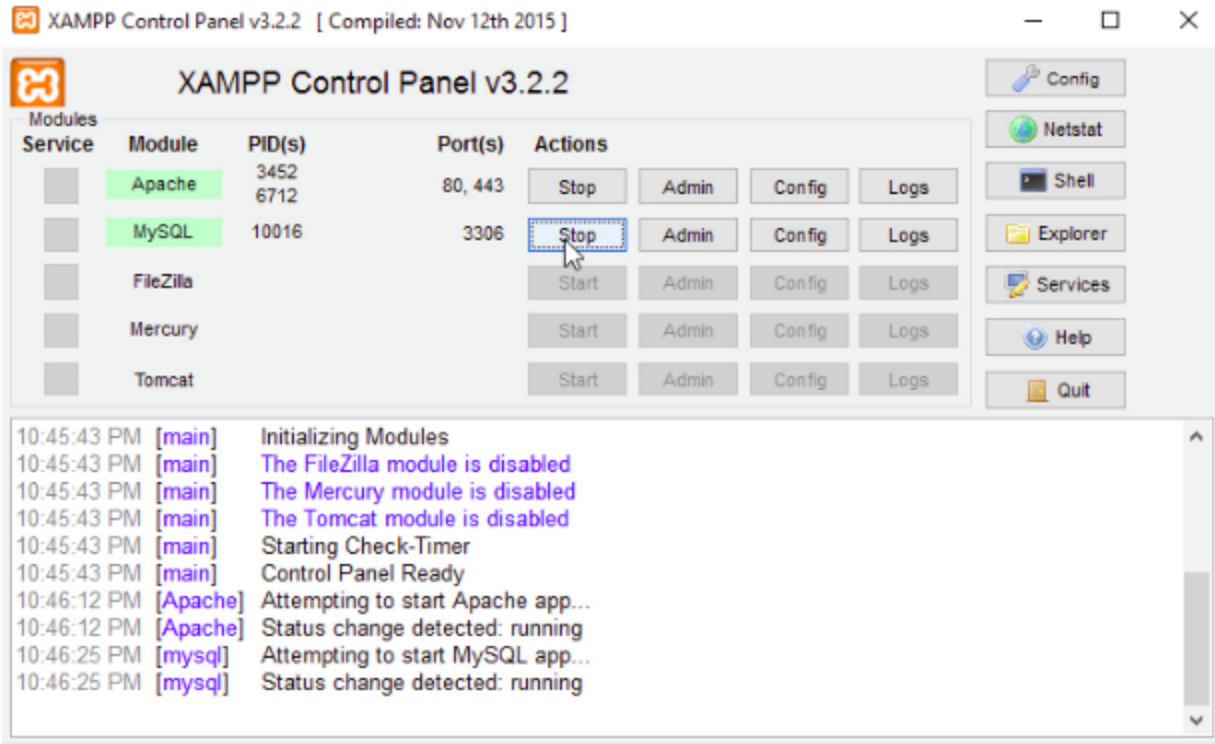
XAMPP Control Panel v3.2.2 [ Compiled: Nov 12th 2015 ]

XAMPP Control Panel v3.2.2

Modules

| Service | Module | PID(s) | Port(s) | Actions | | | |
|---|---|---|---|---|---|---|---|
| | Apache | 3452 6712 | 80, 443 | Stop | Admin | Config | Logs |
| | MySQL | 10016 | 3306 | Stop | Admin | Config | Logs |
| | FileZilla | | | Start | Admin | Config | Logs |
| | Mercury | | | Start | Admin | Config | Logs |
| | Tomcat | | | Start | Admin | Config | Logs |

Config
Netstat
Shell
Explorer
Services
Help
Quit

10:45:43 PM [main] Initializing Modules
10:45:43 PM [main] The FileZilla module is disabled
10:45:43 PM [main] The Mercury module is disabled
10:45:43 PM [main] The Tomcat module is disabled
10:45:43 PM [main] Starting Check-Timer
10:45:43 PM [main] Control Panel Ready
10:46:12 PM [Apache] Attempting to start Apache app...
10:46:12 PM [Apache] Status change detected: running
10:46:25 PM [mysql] Attempting to start MySQL app...
10:46:25 PM [mysql] Status change detected: running